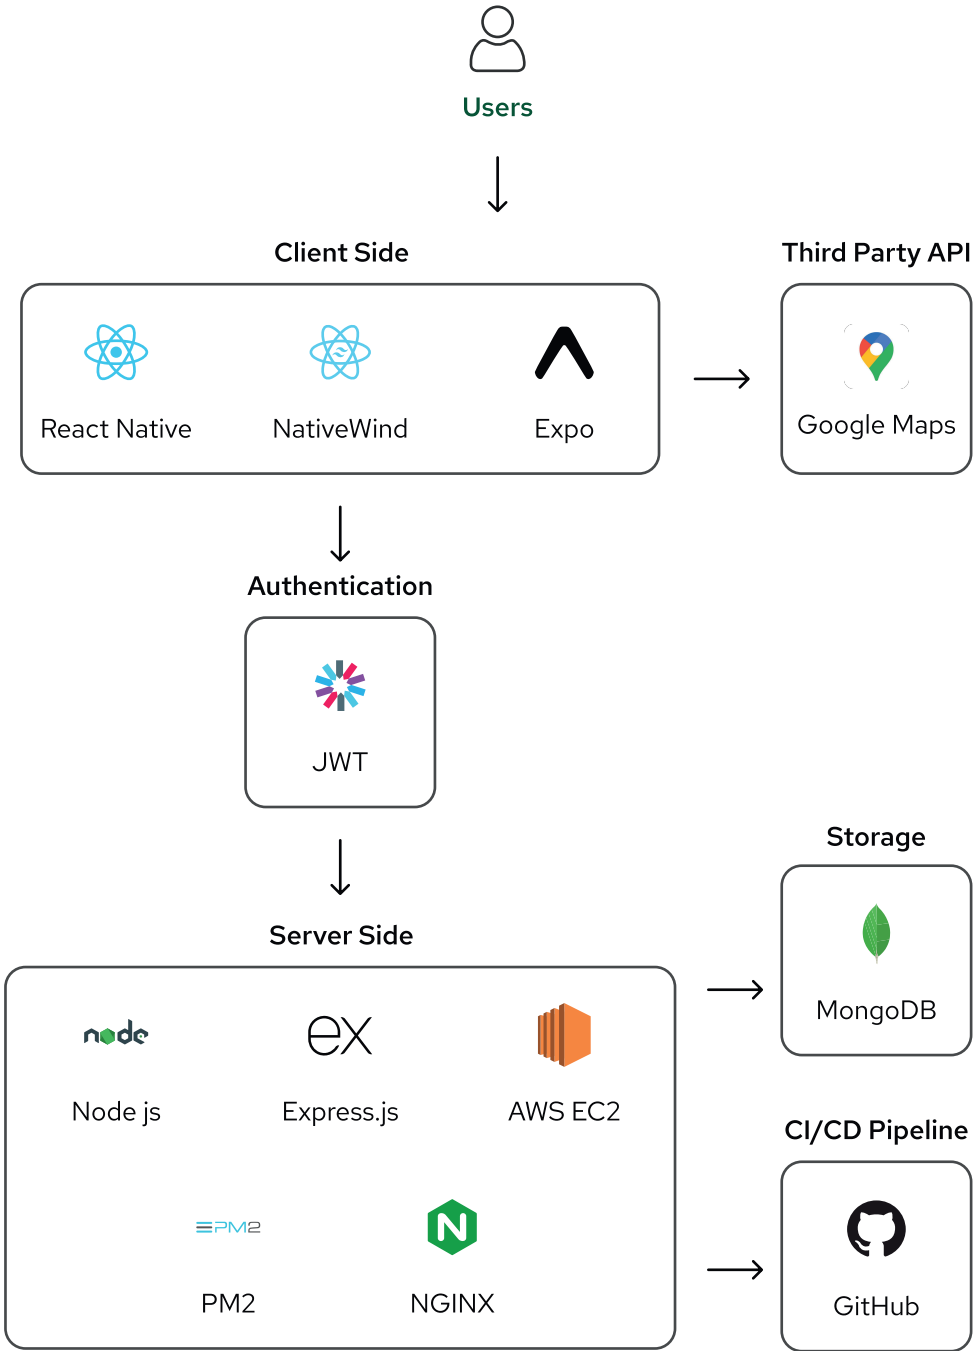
Users

Client Side

React Native

NativeWind

Expo

Third Party API

Google Maps

Authentication

JWT

Server Side

node

Node js

ex

Express.js

AWS EC2

PM2

PM2

N

NGINX

Storage

MongoDB

CI/CD Pipeline

GitHub